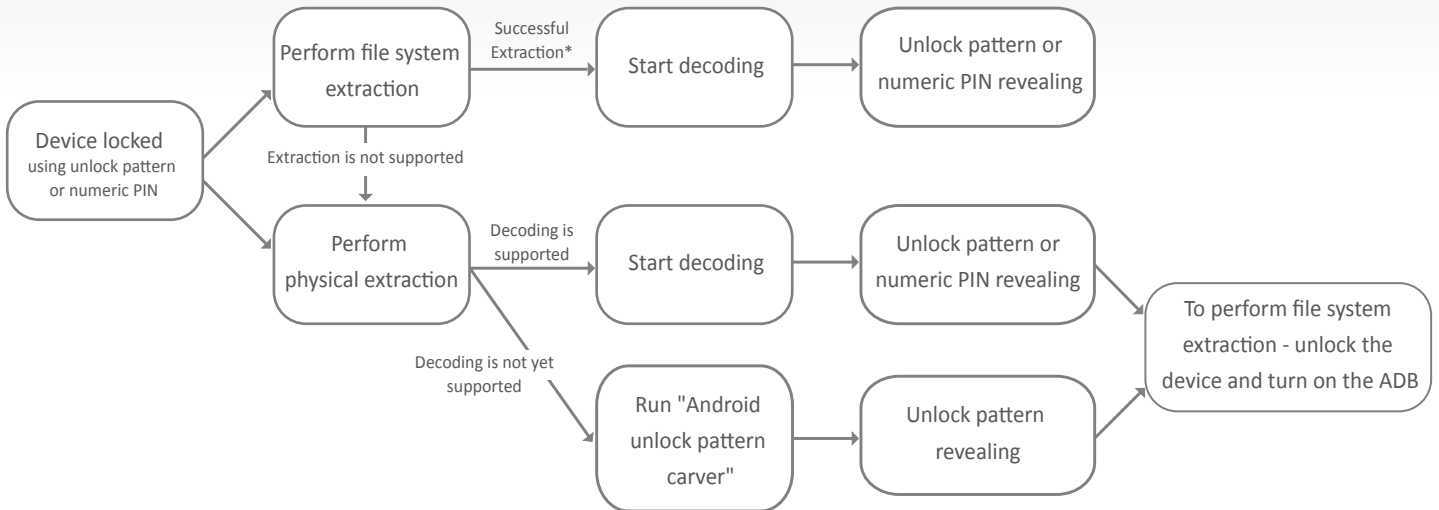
Device locked
using unlock pattern or numeric PIN

Perform file system extraction

Successful Extraction*

Start decoding

Unlock pattern or numeric PIN revealing

Extraction is not supported

Perform physical extraction

Decoding is supported

Start decoding

Unlock pattern or numeric PIN revealing

Decoding is not yet supported

Run "Android unlock pattern carver"

Unlock pattern revealing

To perform file system extraction - unlock the device and turn on the ADB